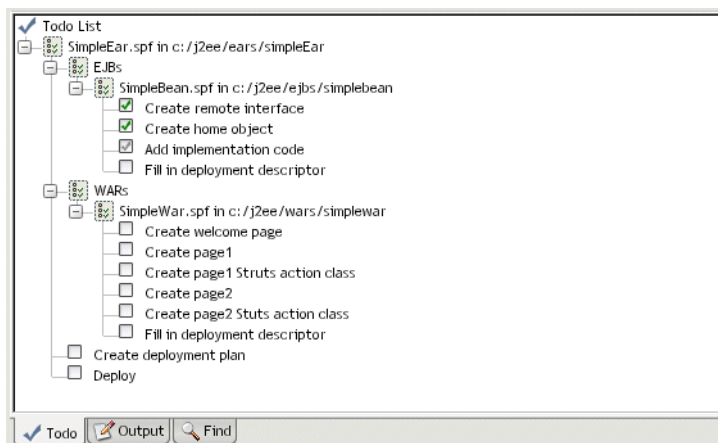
Todo List
SimpleEar.spf in c:/j2ee/ears/simpleEar
EJBs
SimpleBean.spf in c:/j2ee/ejbs/simplebean
Create remote interface
Create home object
Add implementation code
Fill in deployment descriptor
WARs
SimpleWar.spf in c:/j2ee/wars/simplewar
Create welcome page
Create page1
Create page1 Struts action class
Create page2
Create page2 Stuts action class
Fill in deployment descriptor
Create deployment plan
Deploy

Todo
Output
Find